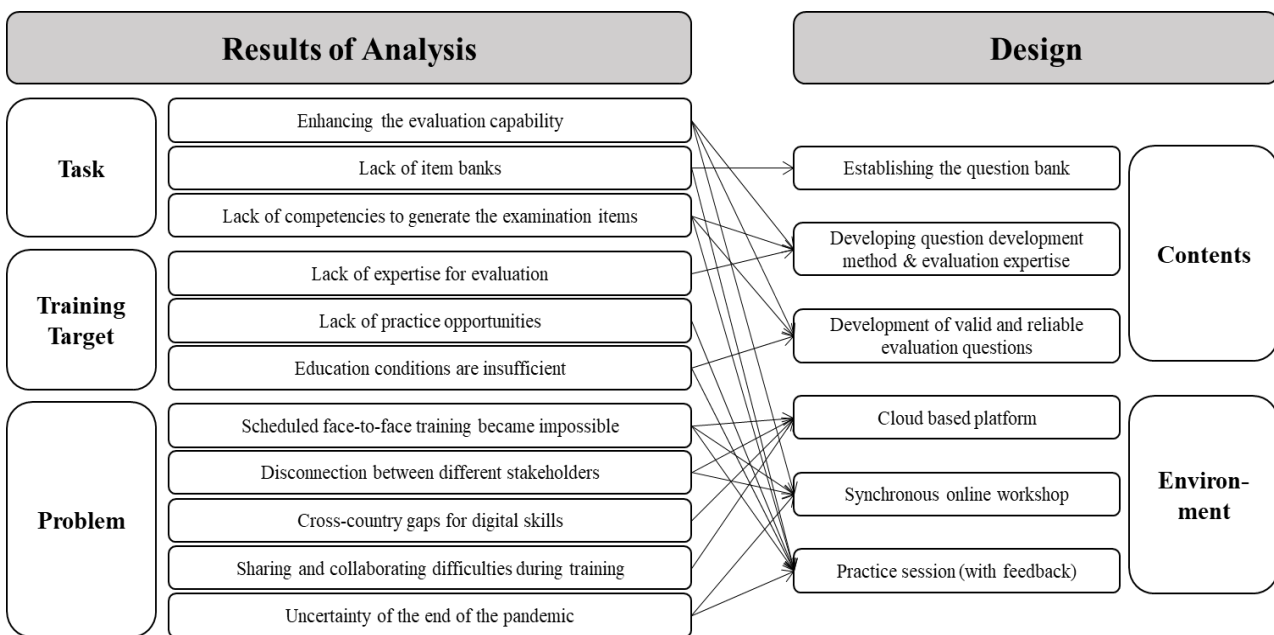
Results of Analysis

Design

Task

Enhancing the evaluation capability

Lack of item banks

Lack of competencies to generate the examination items

Training Target

Lack of expertise for evaluation

Lack of practice opportunities

Education conditions are insufficient

Problem

Scheduled face-to-face training became impossible

Disconnection between different stakeholders

Cross-country gaps for digital skills

Sharing and collaborating difficulties during training

Uncertainty of the end of the pandemic

Establishing the question bank

Developing question development method & evaluation expertise

Development of valid and reliable evaluation questions

Contents

Cloud based platform

Synchronous online workshop

Practice session (with feedback)

Environment